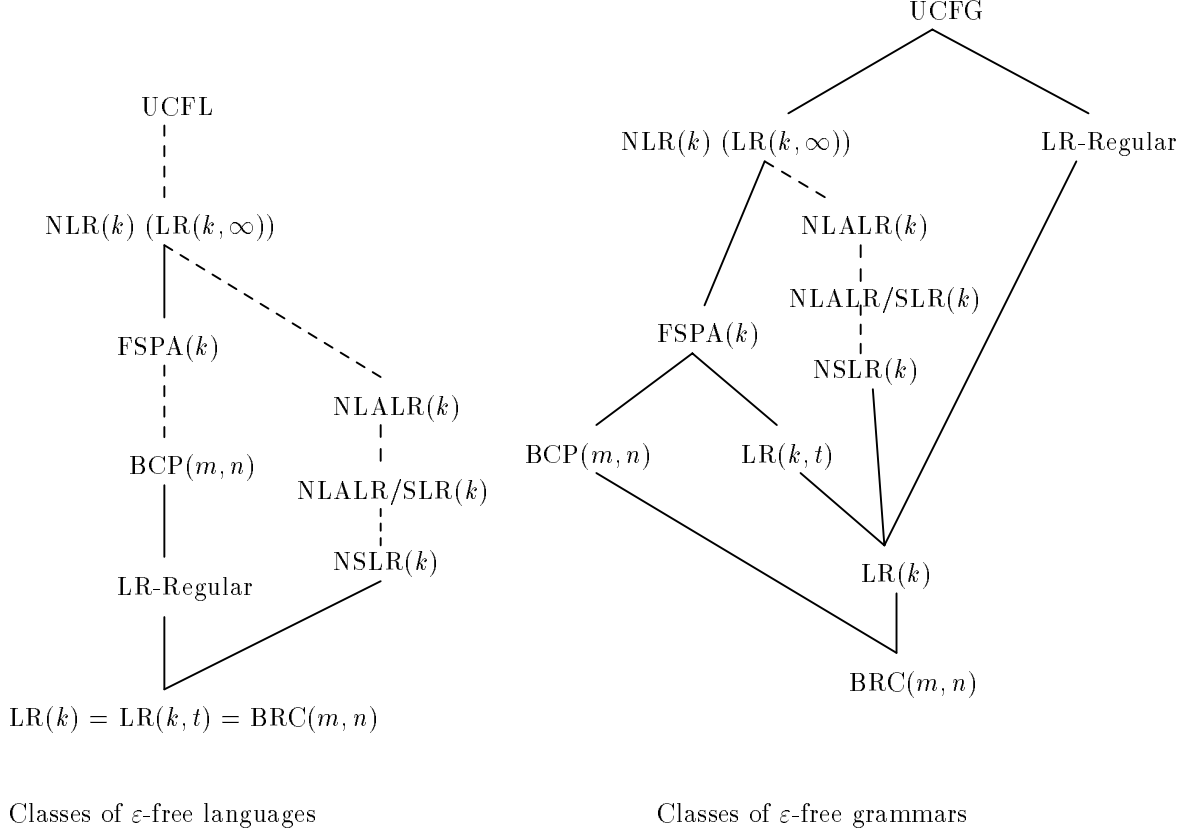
UCFL

NLR$(k)$ (LR$(k,\infty)$)

FSPA$(k)$

NLALR$(k)$

BCP$(m,n)$

NLALR/SLR$(k)$

NSLR$(k)$

LR-Regular

LR$(k)$ = LR$(k,t)$ = BRC$(m,n)$

Classes of $\varepsilon$-free languages

UCFG

NLR$(k)$ (LR$(k,\infty)$)

LR-Regular

NLALR$(k)$

NLALR/SLR$(k)$

FSPA$(k)$

NSLR$(k)$

BCP$(m,n)$

LR$(k,t)$

LR$(k)$

BRC$(m,n)$

Classes of $\varepsilon$-free grammars